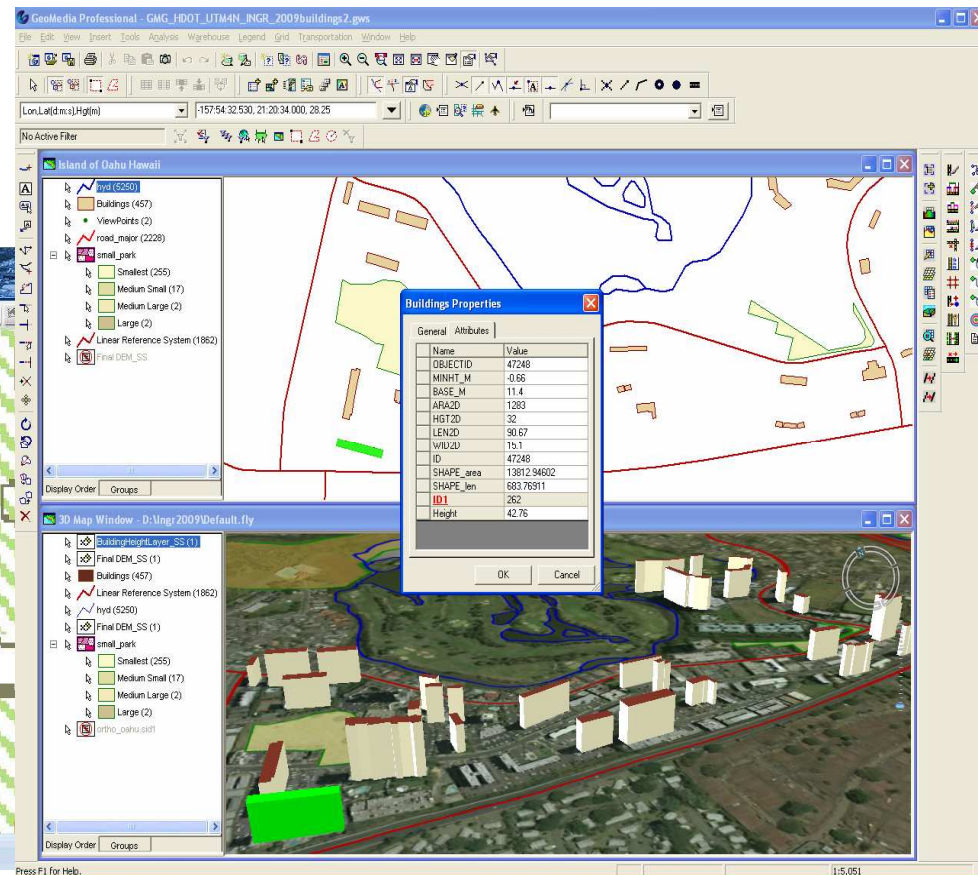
GeoMedia Professional - GMG_HDOT_UTM4N_INGR_2009buildings2.gws

File Edit View Insert Tools Analysis Warehouse Legend Grid Transportation Window Help

Lon,Lat(d:m:s),Hgt(m)
-157:54:32.530, 21:20:34.000, 28.25

No Active Filter

Island of Oahu Hawaii

hyd (5250)
Buildings (457)
ViewPoints (2)
road_major (2228)
small_park
Smallest (255)
Medium Small (17)
Medium Large (2)
Large (2)
Linear Reference System (1862)
Final DEM_SS

Display Order Groups

Buildings Properties

General Attributes

| Name | Value |
|---|---|
| OBJECTID | 47248 |
| MINHT_M | -0.66 |
| BASE_M | 11.4 |
| ARA2D | 1283 |
| HGT2D | 32 |
| LEN2D | 90.67 |
| WID2D | 15.1 |
| ID | 47248 |
| SHAPE_area | 13812.94602 |
| SHAPE_len | 683.76911 |
| ID1 | 262 |
| Height | 42.76 |

OK Cancel

3D Map Window - D:\Ingr2009\Default.fly

BuildingHeightLayer_SS (1)
Final DEM_SS (1)
Buildings (457)
Linear Reference System (1862)
hyd (5250)
Final DEM_SS (1)
small_park
Smallest (255)
Medium Small (17)
Medium Large (2)
Large (2)
ortho_oahu.sid1

Display Order Groups

Press F1 for Help.

1:5,051